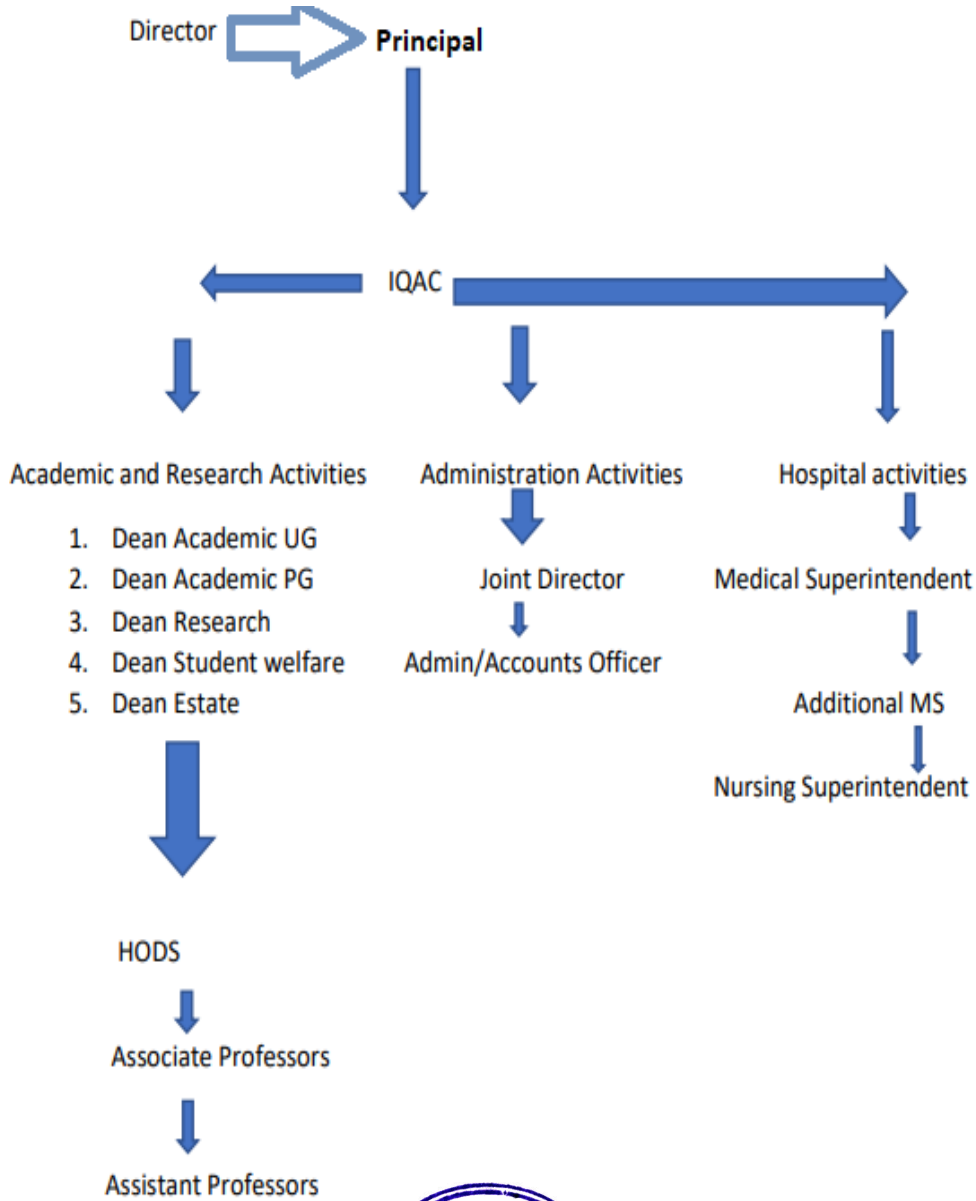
Director

**Principal**

IQAC

Academic and Research Activities

1. Dean Academic UG
2. Dean Academic PG
3. Dean Research
4. Dean Student welfare
5. Dean Estate

HODS

Associate Professors

Assistant Professors

Administration Activities

Joint Director

Admin/Accounts Officer

Hospital activities

Medical Superintendent

Additional MS

Nursing Superintendent